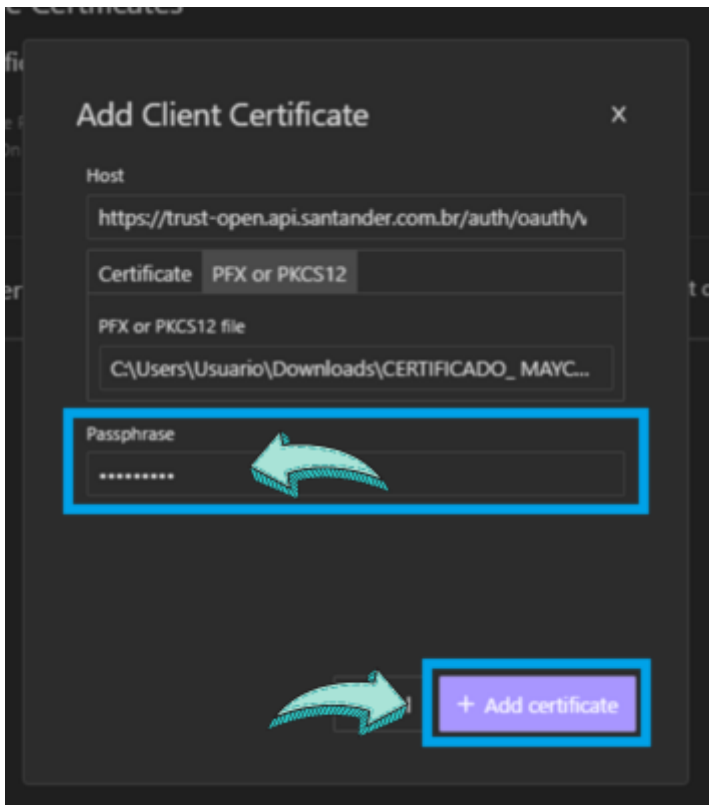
Add Client Certificate

×

Host

https://trust-open.api.santander.com.br/auth/oauth/v

Certificate PFX or PKCS12

PFX or PKCS12 file

C:\Users\Usuario\Downloads\CERTIFICADO_ MAYC...

Passphrase

••••••••••

+ Add certificate